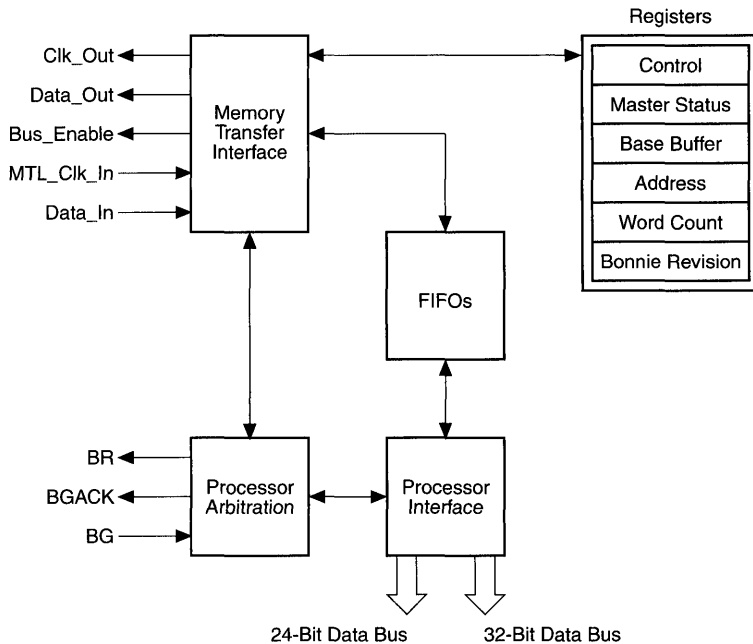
Registers

Clk_Out

Data_Out

Bus_Enable

MTL_Clk_In

Data_In

Memory Transfer Interface

Control

Master Status

Base Buffer

Address

Word Count

Bonnie Revision

FIFOs

BR

BGACK

BG

Processor Arbitration

Processor Interface

24-Bit Data Bus

32-Bit Data Bus